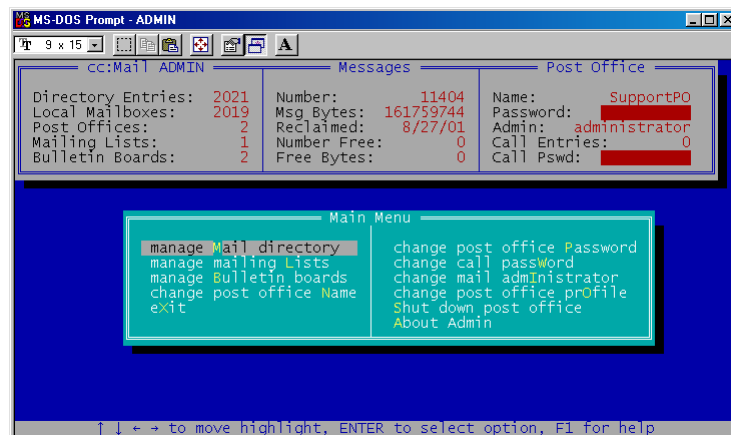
MS-DOS Prompt - ADMIN

9 x 15

A

cc:Mail ADMIN

Directory Entries: 2021
Local Mailboxes: 2019
Post Offices: 2
Mailing Lists: 1
Bulletin Boards: 2

Messages

Number: 11404
Msg Bytes: 161759744
Reclaimed: 8/27/01
Number Free: 0
Free Bytes: 0

Post Office

Name: SupportPO
Password:
Admin: administrator
Call Entries: 0
Call Pswd:

Main Menu

manage Mail directory
manage mailing Lists
manage Bulletin boards
change post office Name
eXit

change post office Password
change call passWord
change mail admInistrator
change post office prOfile
Shut down post office
About Admin

↑ ↓ ← → to move highlight, ENTER to select option, F1 for help